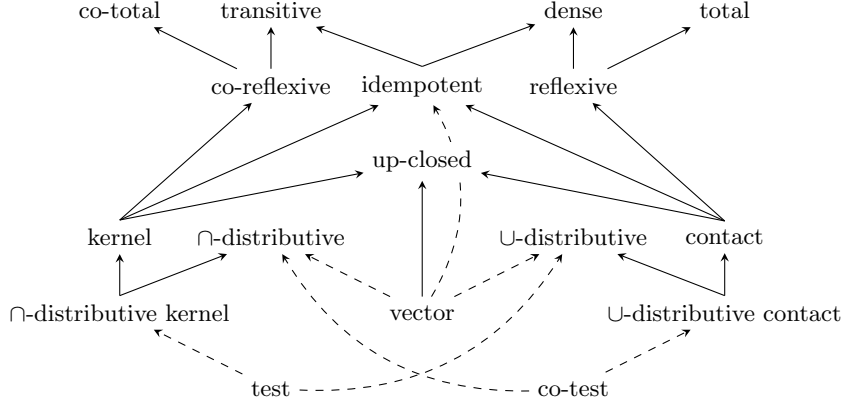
co-total transitive dense total

co-reflexive idempotent reflexive

up-closed

kernel $\cap$-distributive $\cup$-distributive contact

$\cap$-distributive kernel vector $\cup$-distributive contact

test co-test